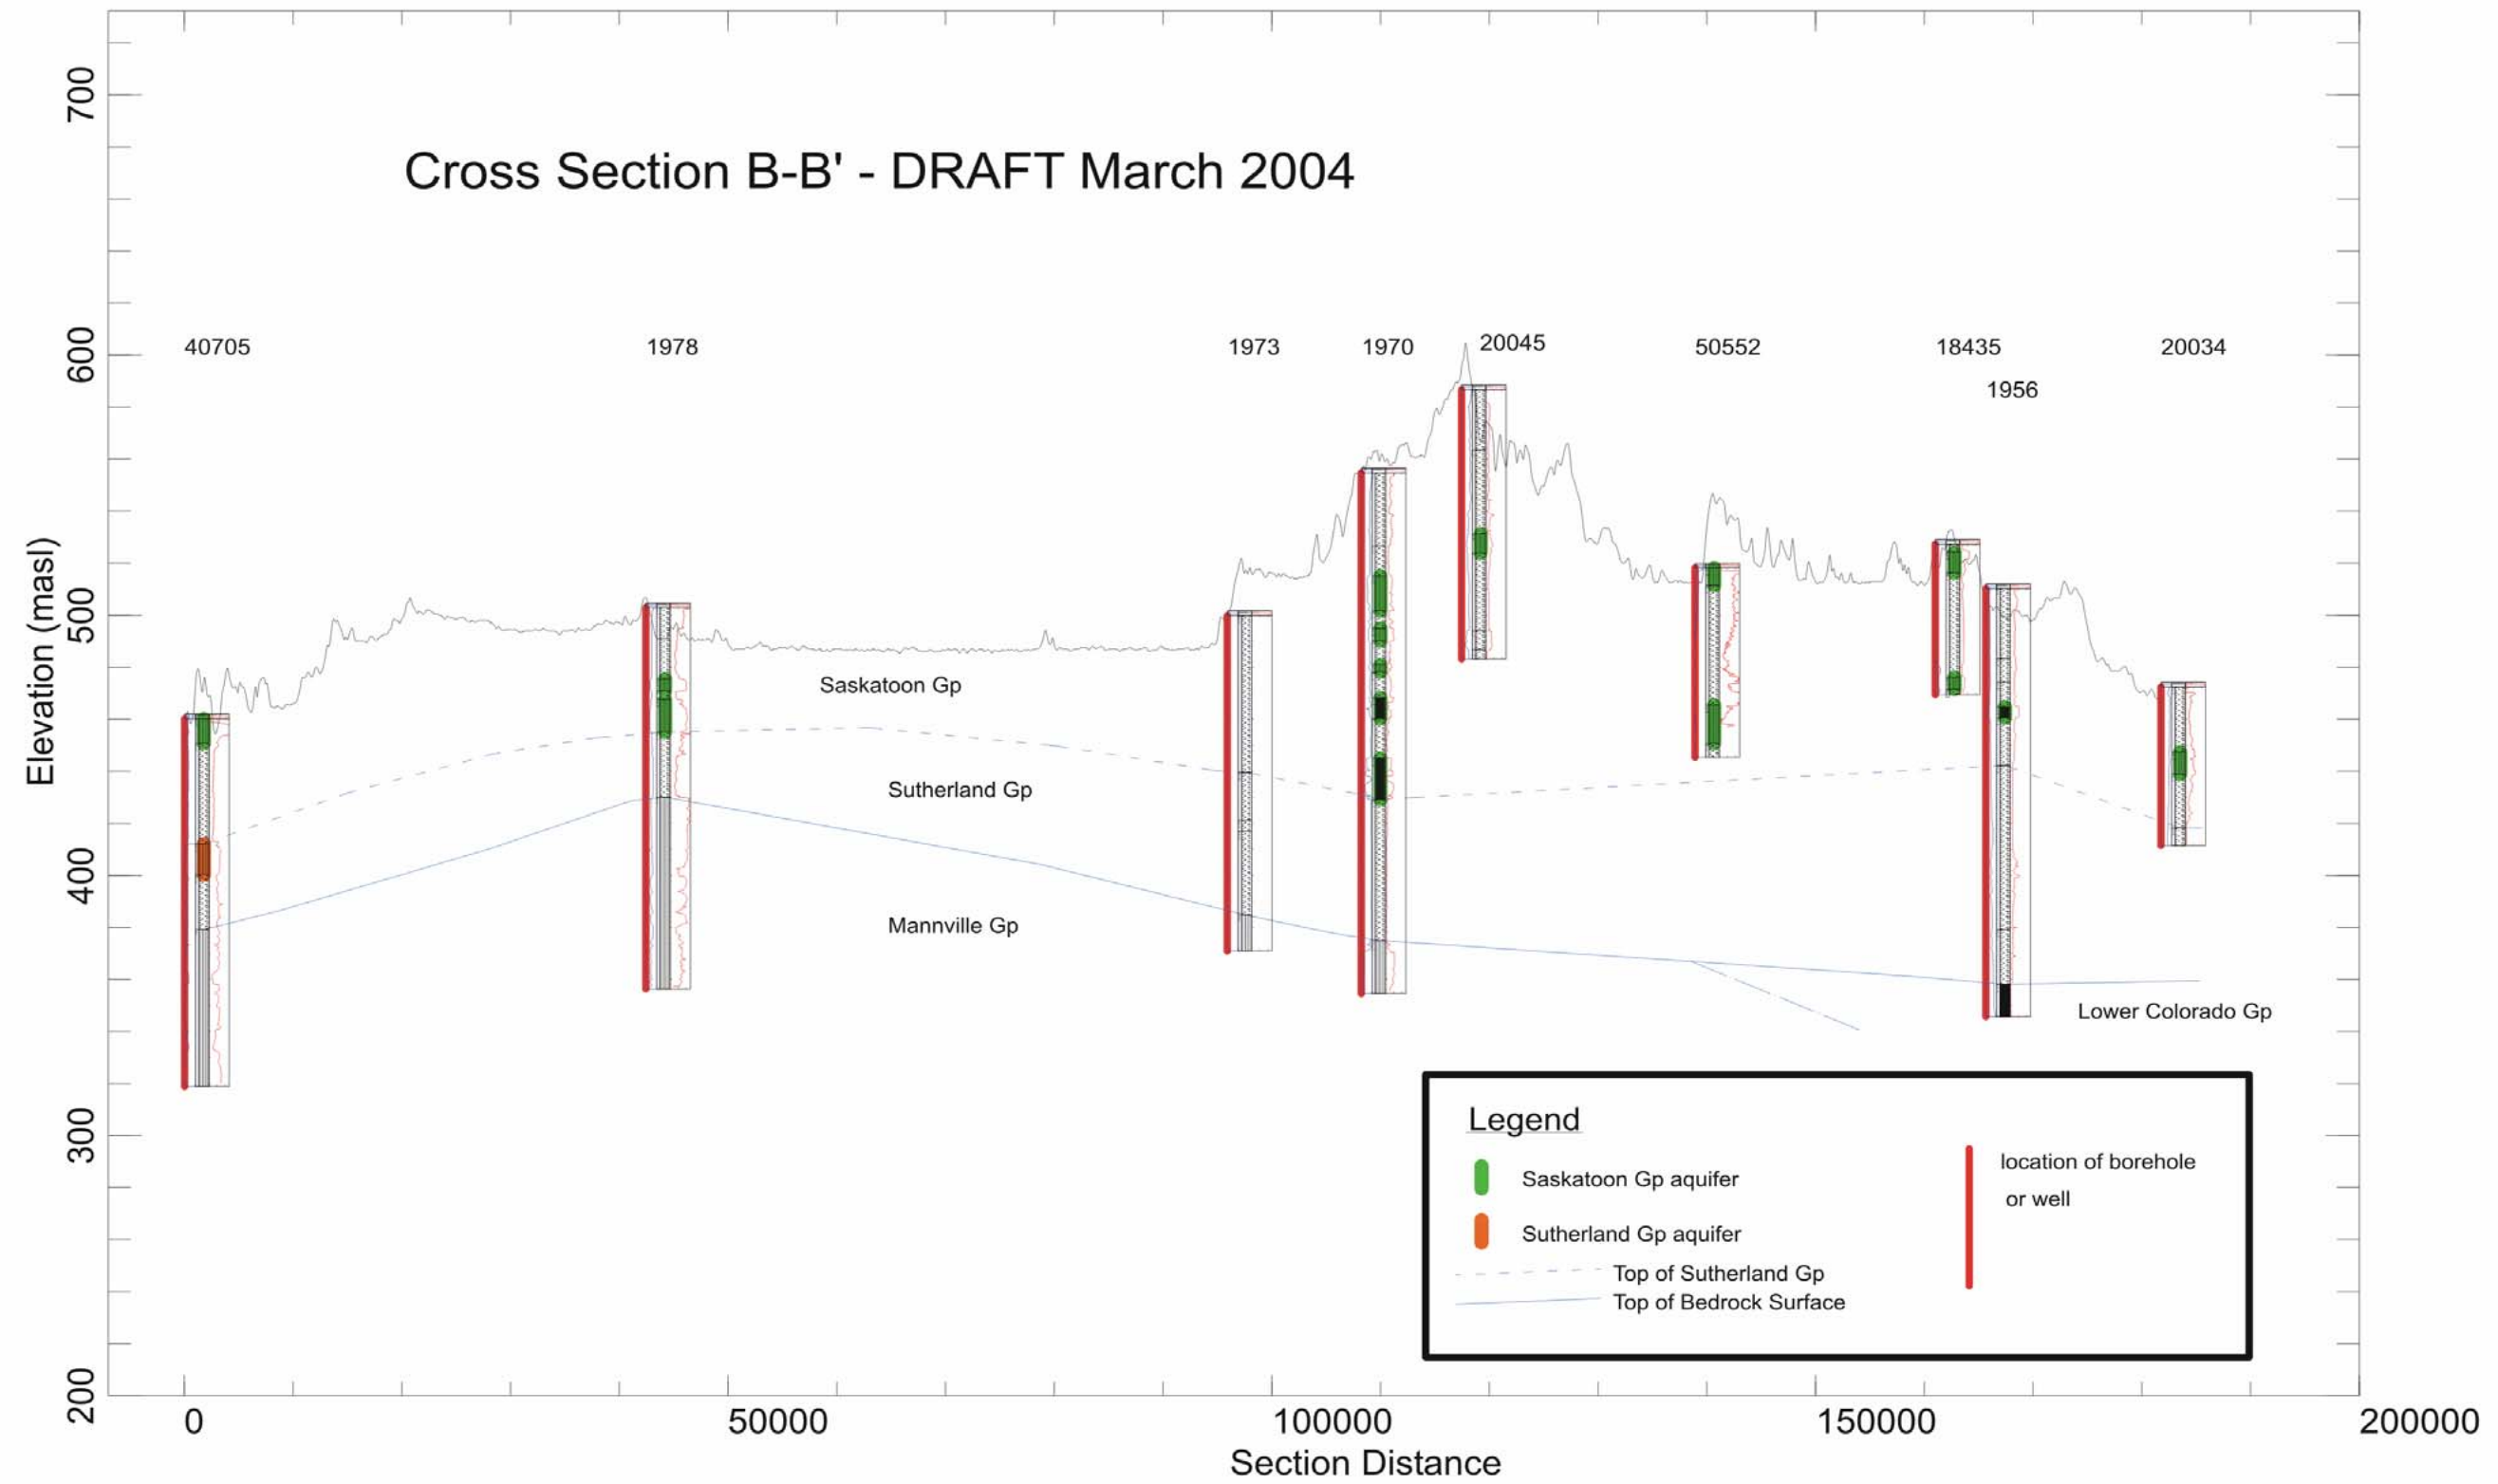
Cross Section B-B' - DRAFT March 2004

700
600
500
400
300
200

Elevation (masl)

40705
1978
1973
1970
20045
50552
18435
1956
20034

Saskatoon Gp
Sutherland Gp
Mannville Gp
Lower Colorado Gp

Legend
Saskatoon Gp aquifer
Sutherland Gp aquifer
Top of Sutherland Gp
Top of Bedrock Surface
location of borehole or well

0
50000
100000
150000
200000
Section Distance